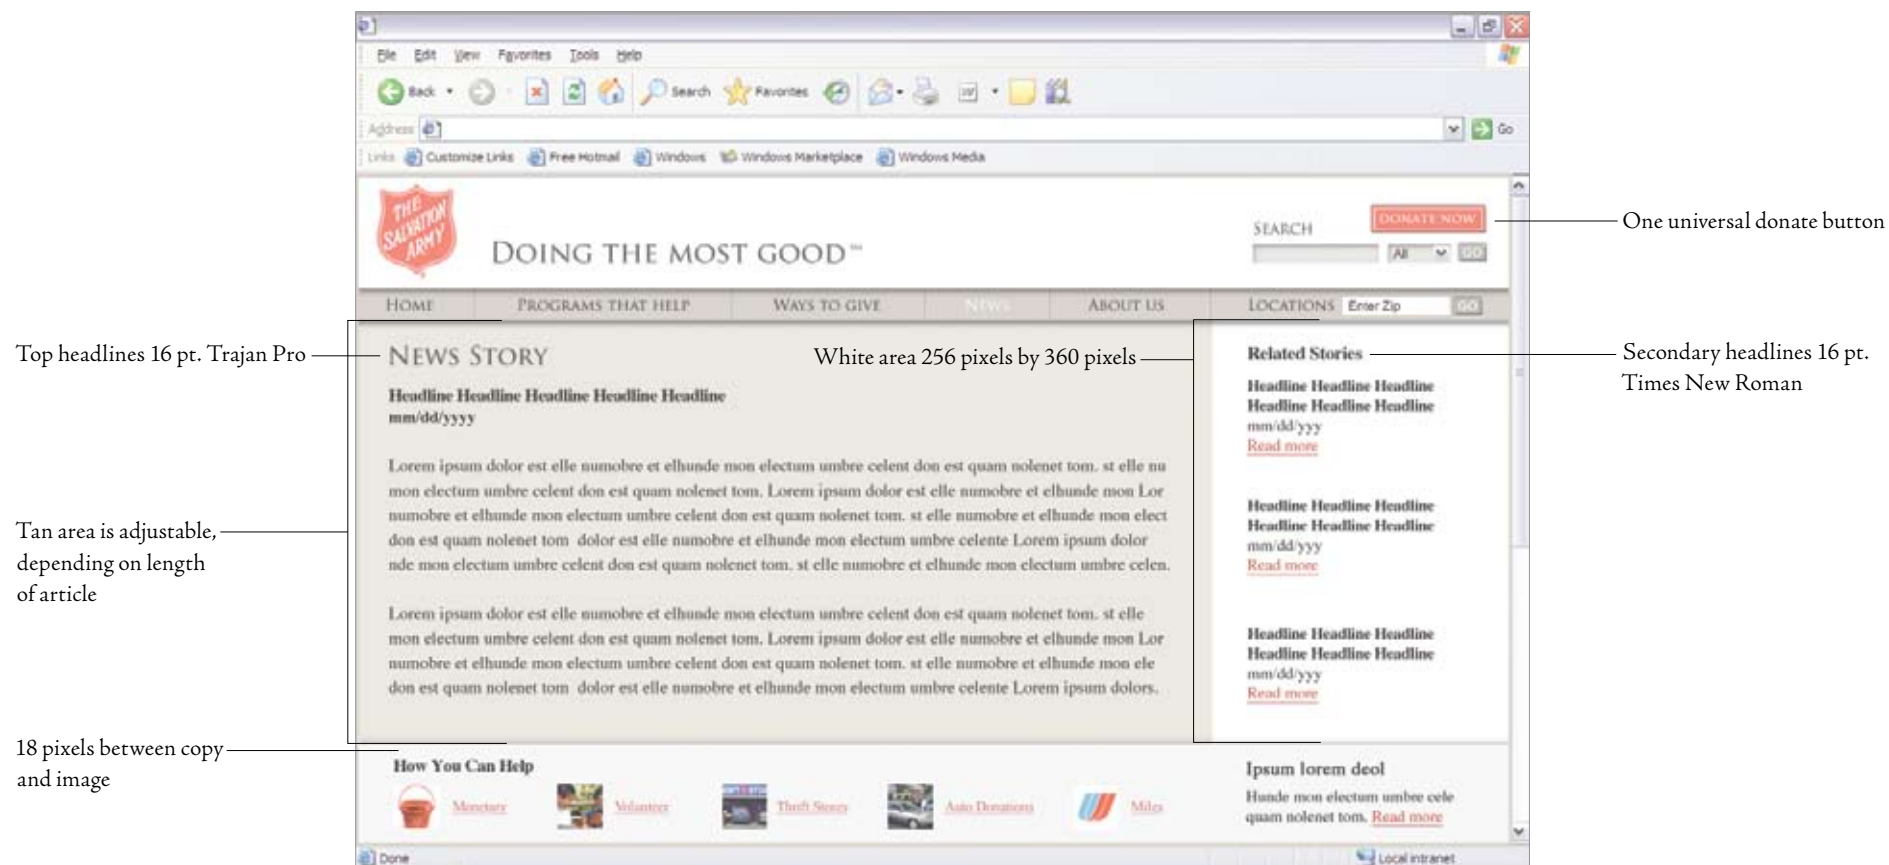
File Edit View Favorites Tools Help

Back Search Favorites

Address

Go

Links Customize Links Free Hotmail Windows Windows Marketplace Windows Media

THE SALVATION ARMY

DOING THE MOST GOOD™

SEARCH

DONATE NOW

All GO

One universal donate button

HOME PROGRAMS THAT HELP WAYS TO GIVE NEWS ABOUT US LOCATIONS Enter Zip GO

Top headlines 16 pt. Trajan Pro

NEWS STORY

White area 256 pixels by 360 pixels

Headline Headline Headline Headline Headline
mm/dd/yyyy

Lorem ipsum dolor est elle numobre et elhunde mon electum umbre celent don est quam nolenet tom. st elle nu mon electum umbre celent don est quam nolenet tom. Lorem ipsum dolor est elle numobre et elhunde mon Lor numobre et elhunde mon electum umbre celent don est quam nolenet tom. st elle numobre et elhunde mon elect don est quam nolenet tom dolor est elle numobre et elhunde mon electum umbre celente Lorem ipsum dolor nde mon electum umbre celent don est quam nolenet tom. st elle numobre et elhunde mon electum umbre celen.

Lorem ipsum dolor est elle numobre et elhunde mon electum umbre celent don est quam nolenet tom. st elle mon electum umbre celent don est quam nolenet tom. Lorem ipsum dolor est elle numobre et elhunde mon Lor numobre et elhunde mon electum umbre celent don est quam nolenet tom. st elle numobre et elhunde mon ele don est quam nolenet tom dolor est elle numobre et elhunde mon electum umbre celente Lorem ipsum dolors.

Tan area is adjustable, depending on length of article

Related Stories

Secondary headlines 16 pt. Times New Roman

Headline Headline Headline
Headline Headline Headline
mm/dd/yyy
Read more

Headline Headline Headline
Headline Headline Headline
mm/dd/yyy
Read more

Headline Headline Headline
Headline Headline Headline
mm/dd/yyy
Read more

18 pixels between copy and image

How You Can Help

Monetary Volunteer Thrift Stores Auto Donations Miles

Ipsum lorem deol

Hunde mon electum umbre cele quam nolenet tom. Read more

Done

Local intranet